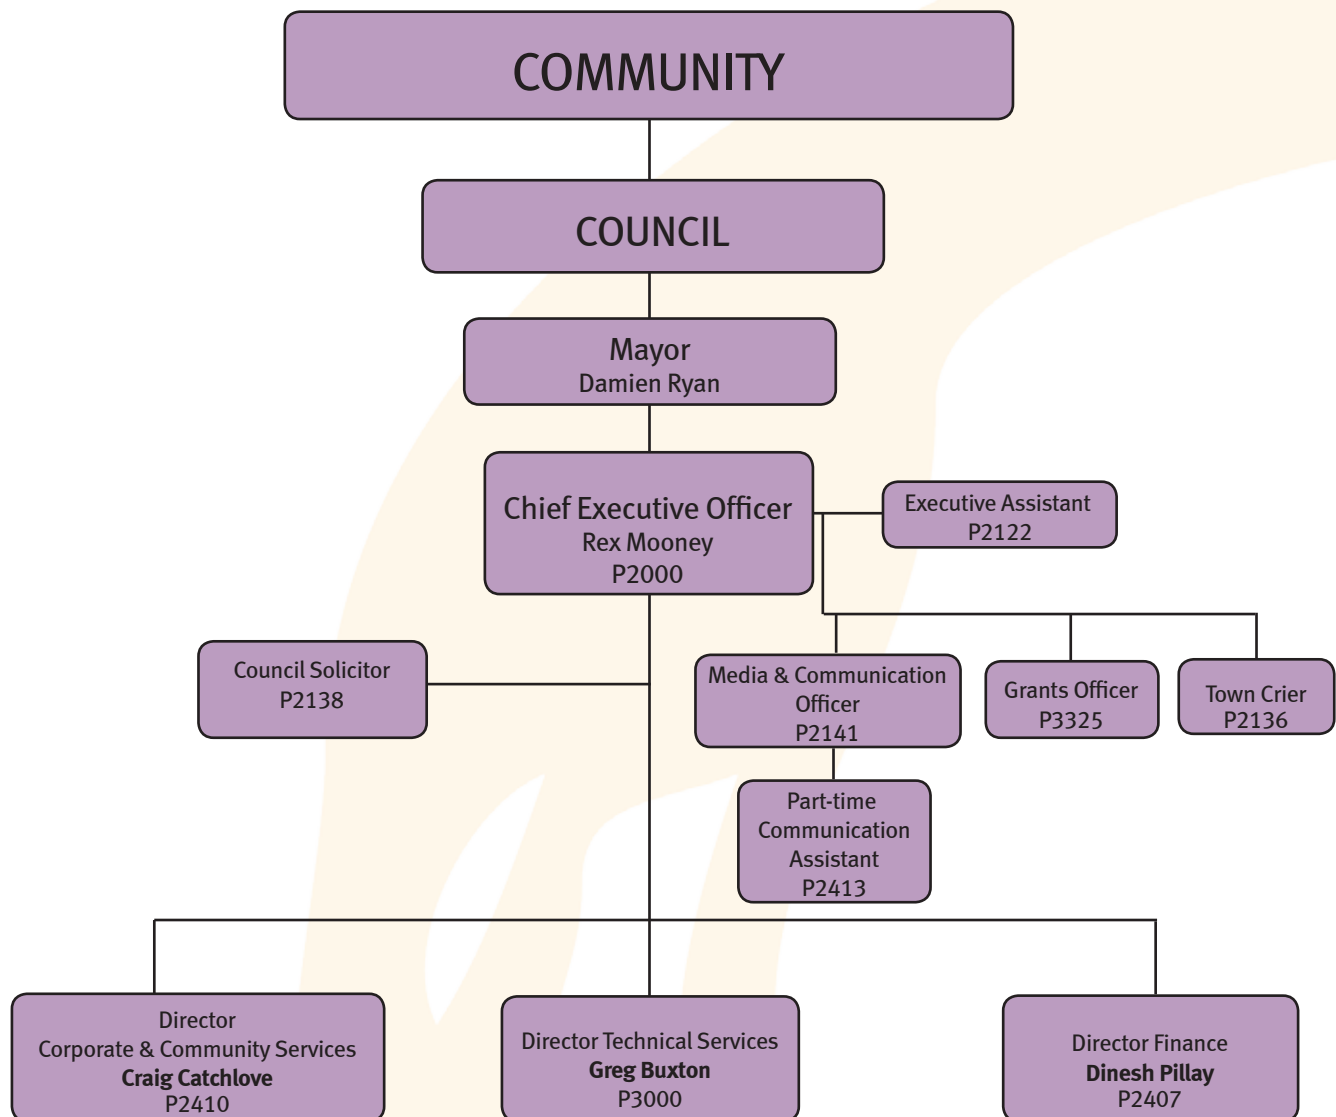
COMMUNITY

COUNCIL

Mayor
Damien Ryan

Chief Executive Officer
Rex Mooney
P2000

Executive Assistant
P2122

Council Solicitor
P2138

Media & Communication Officer
P2141

Grants Officer
P3325

Town Crier
P2136

Part-time Communication Assistant
P2413

Director
Corporate & Community Services
**Craig Catchlove**
P2410

Director Technical Services
**Greg Buxton**
P3000

Director Finance
**Dinesh Pillay**
P2407